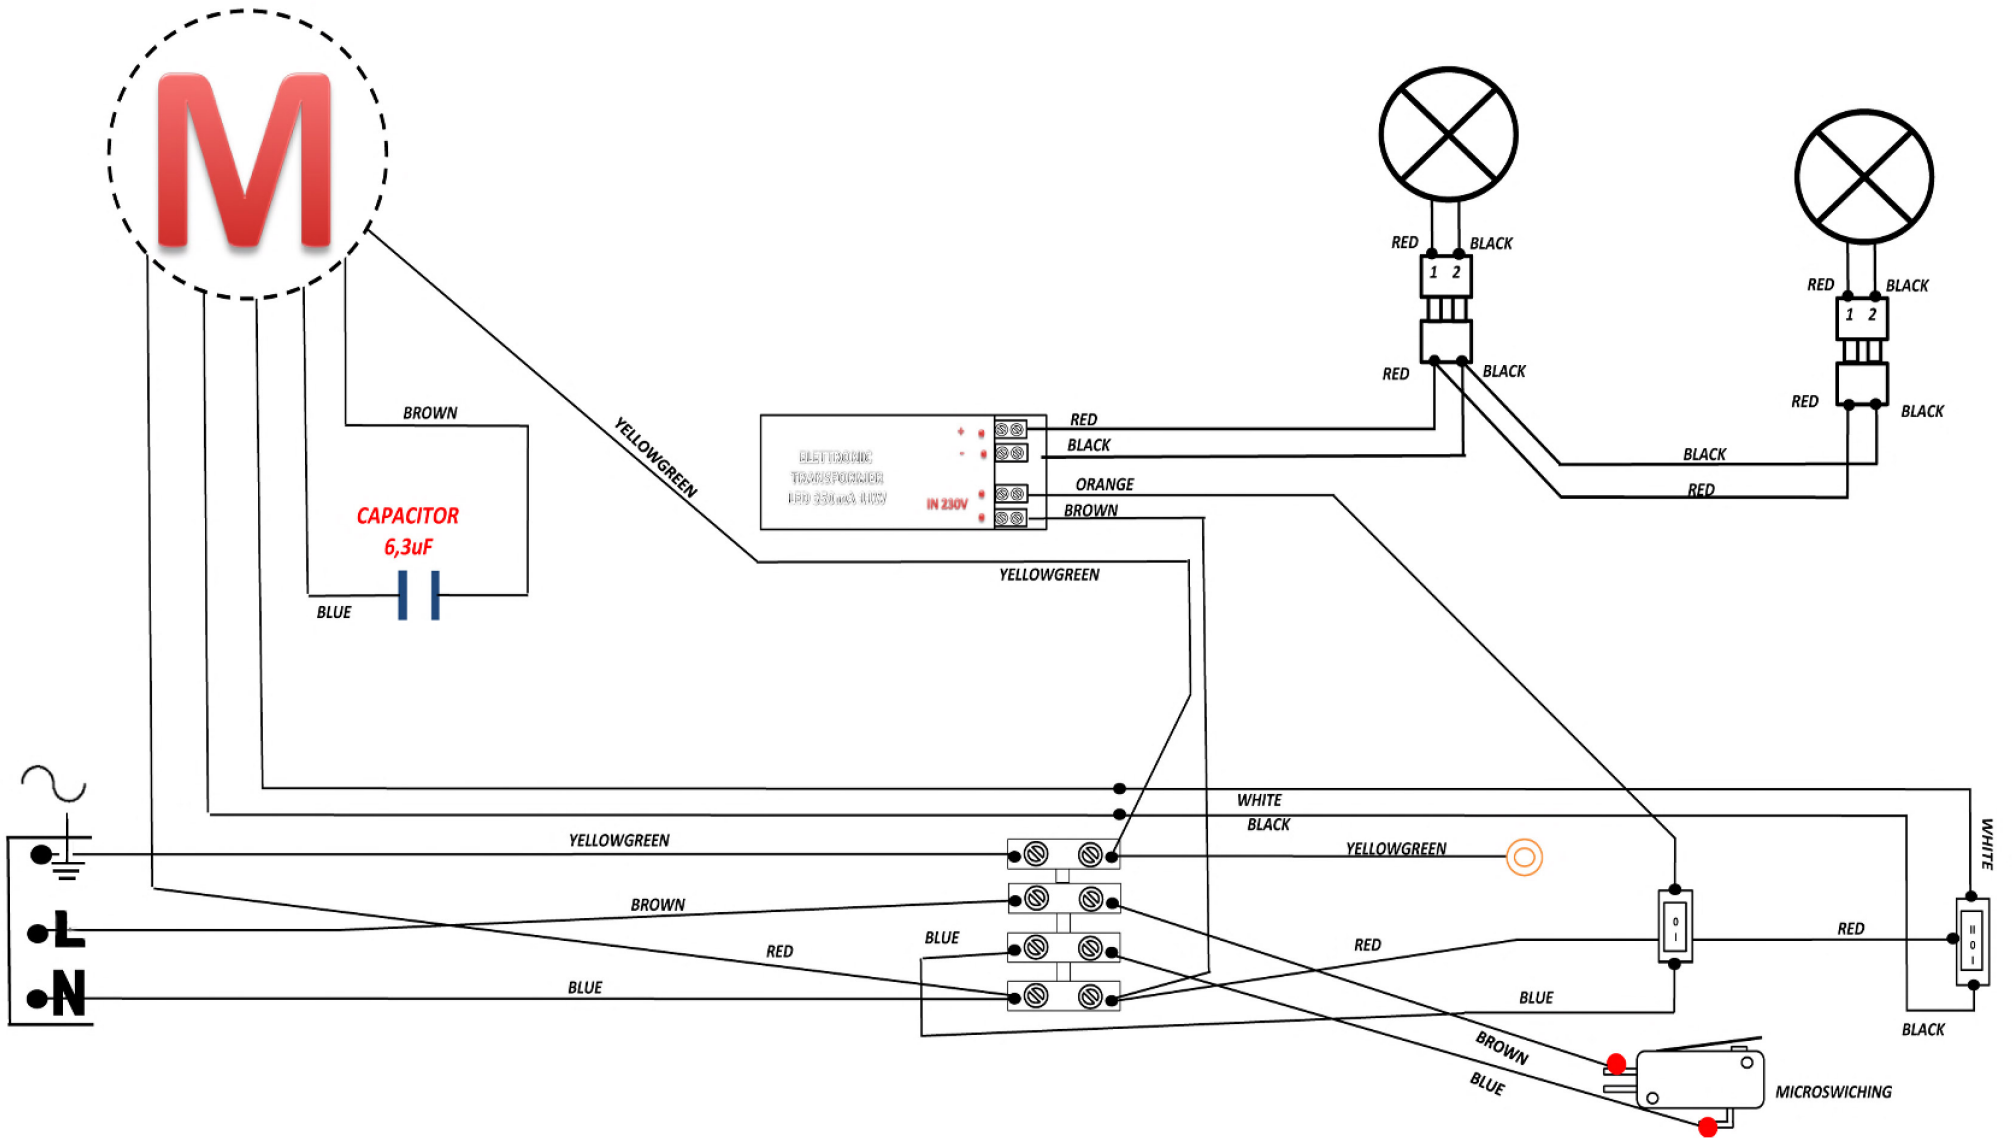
M

RED BLACK
1 2
RED BLACK

RED BLACK
1 2
RED BLACK

BROWN
YELLOWGREEN
CAPACITOR
6,3uF
BLUE

ELETTRONIC TRANSFORMER LED 350mA 10W
IN 230V
+
-

RED
BLACK
ORANGE
BROWN
BLACK
RED
YELLOWGREEN

WHITE
BLACK
YELLOWGREEN
YELLOWGREEN
BROWN
RED
BLUE
BLUE
RED
RED
BLUE
WHITE
BLACK
BROWN
BLUE
MICROSWICHING

L
N

0
I
II
0
I